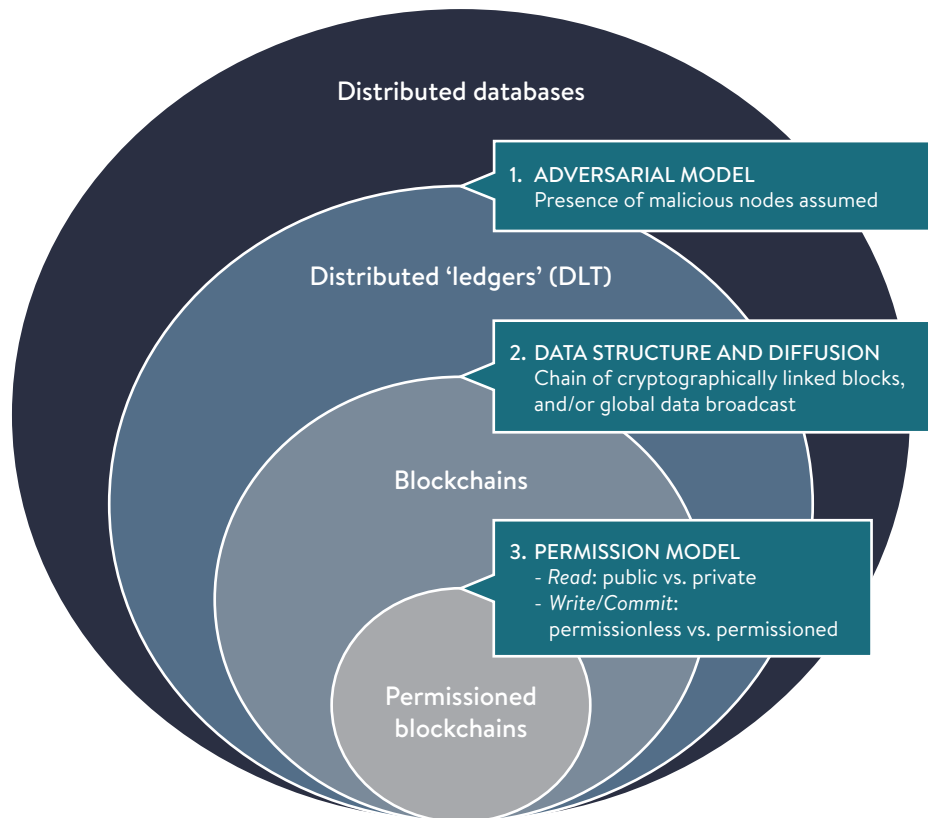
Distributed databases

1. ADVERSARIAL MODEL
Presence of malicious nodes assumed

Distributed 'ledgers' (DLT)

2. DATA STRUCTURE AND DIFFUSION
Chain of cryptographically linked blocks, and/or global data broadcast

Blockchains

3. PERMISSION MODEL
- Read: public vs. private
- Write/Commit: permissionless vs. permissioned

Permissioned blockchains